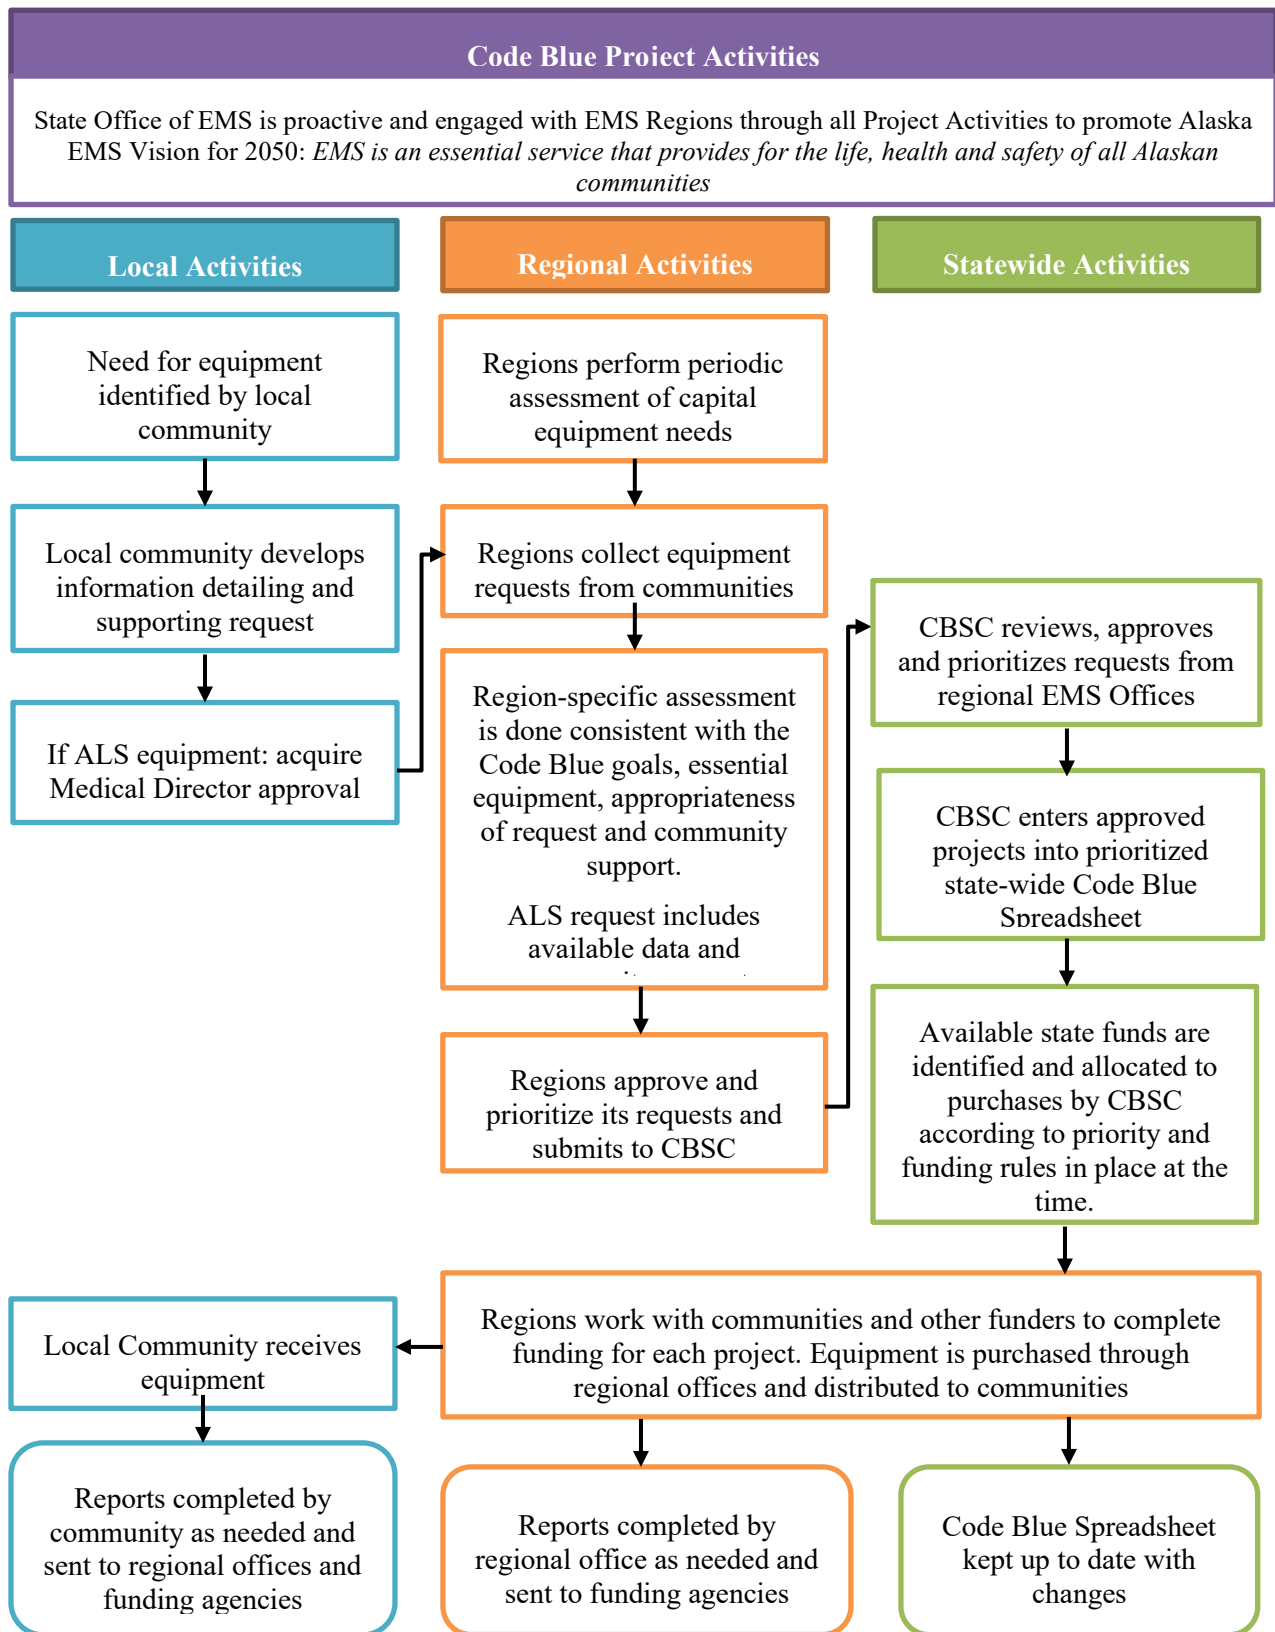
Code Blue Project Activities

State Office of EMS is proactive and engaged with EMS Regions through all Project Activities to promote Alaska EMS Vision for 2050: *EMS is an essential service that provides for the life, health and safety of all Alaskan communities*

Local Activities

Regional Activities

Statewide Activities

Need for equipment identified by local community

Local community develops information detailing and supporting request

If ALS equipment: acquire Medical Director approval

Regions perform periodic assessment of capital equipment needs

Regions collect equipment requests from communities

Region-specific assessment is done consistent with the Code Blue goals, essential equipment, appropriateness of request and community support.

ALS request includes available data and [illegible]

Regions approve and prioritize its requests and submits to CBSC

CBSC reviews, approves and prioritizes requests from regional EMS Offices

CBSC enters approved projects into prioritized state-wide Code Blue Spreadsheet

Available state funds are identified and allocated to purchases by CBSC according to priority and funding rules in place at the time.

Regions work with communities and other funders to complete funding for each project. Equipment is purchased through regional offices and distributed to communities

Local Community receives equipment

Reports completed by community as needed and sent to regional offices and funding agencies

Reports completed by regional office as needed and sent to funding agencies

Code Blue Spreadsheet kept up to date with changes